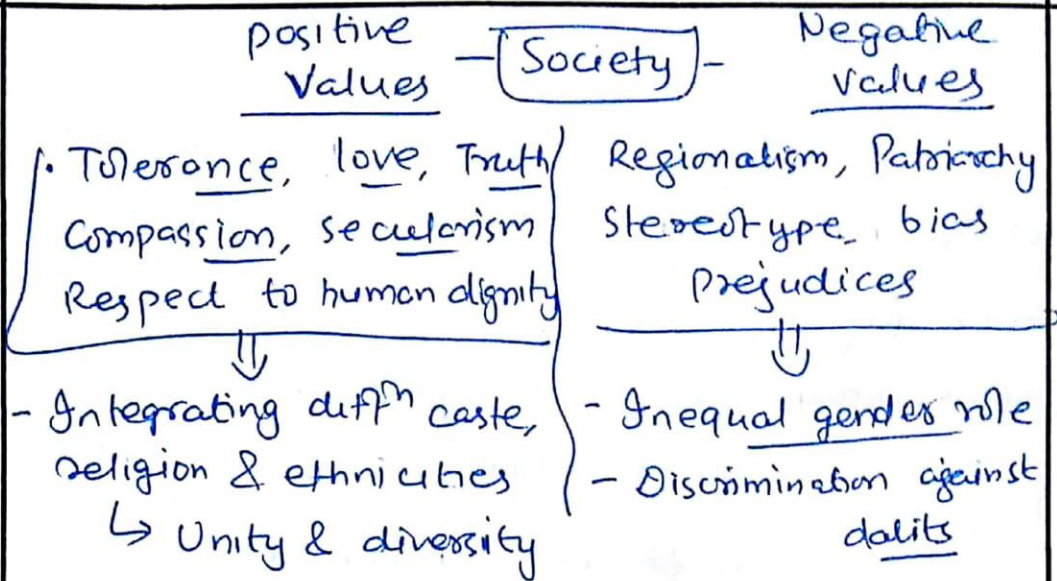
positive Values — Society — Negative values

• Tolerance, love, Truth Compassion, secularism Respect to human dignity

⇓

- Integrating diff$^n$ caste, religion & ethnicities
↳ Unity & diversity

Regionalism, Patriarchy Stereotype bias Prejudices

⇓

- Inequal gender role
- Discrimination against dalits